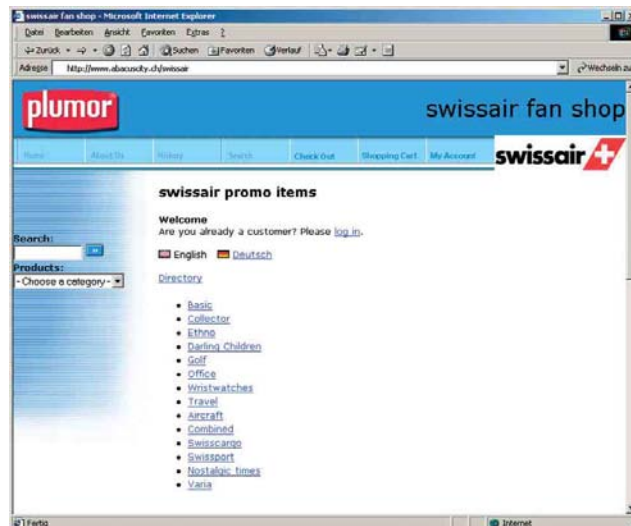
swissair fan shop - Microsoft Internet Explorer

Datei Bearbeiten Ansicht Favoriten Extras ?

Zurück Suchen Favoriten Verlauf

Adresse http://www.abacuscity.ch/swissair

Wechseln zu

plumor

swissair fan shop

Home About Us History Search Check Out Shopping Cart My Account

swissair

Search:

Products:

- Choose a category -

swissair promo items

Welcome
Are you already a customer? Please log in.

English Deutsch

Directory

- Basic
- Collector
- Ethno
- Darling Children
- Golf
- Office
- Wristwatches
- Travel
- Aircraft
- Combined
- Swisscargo
- Swissport
- Nostalgic times
- Varia

Fertig

Internet